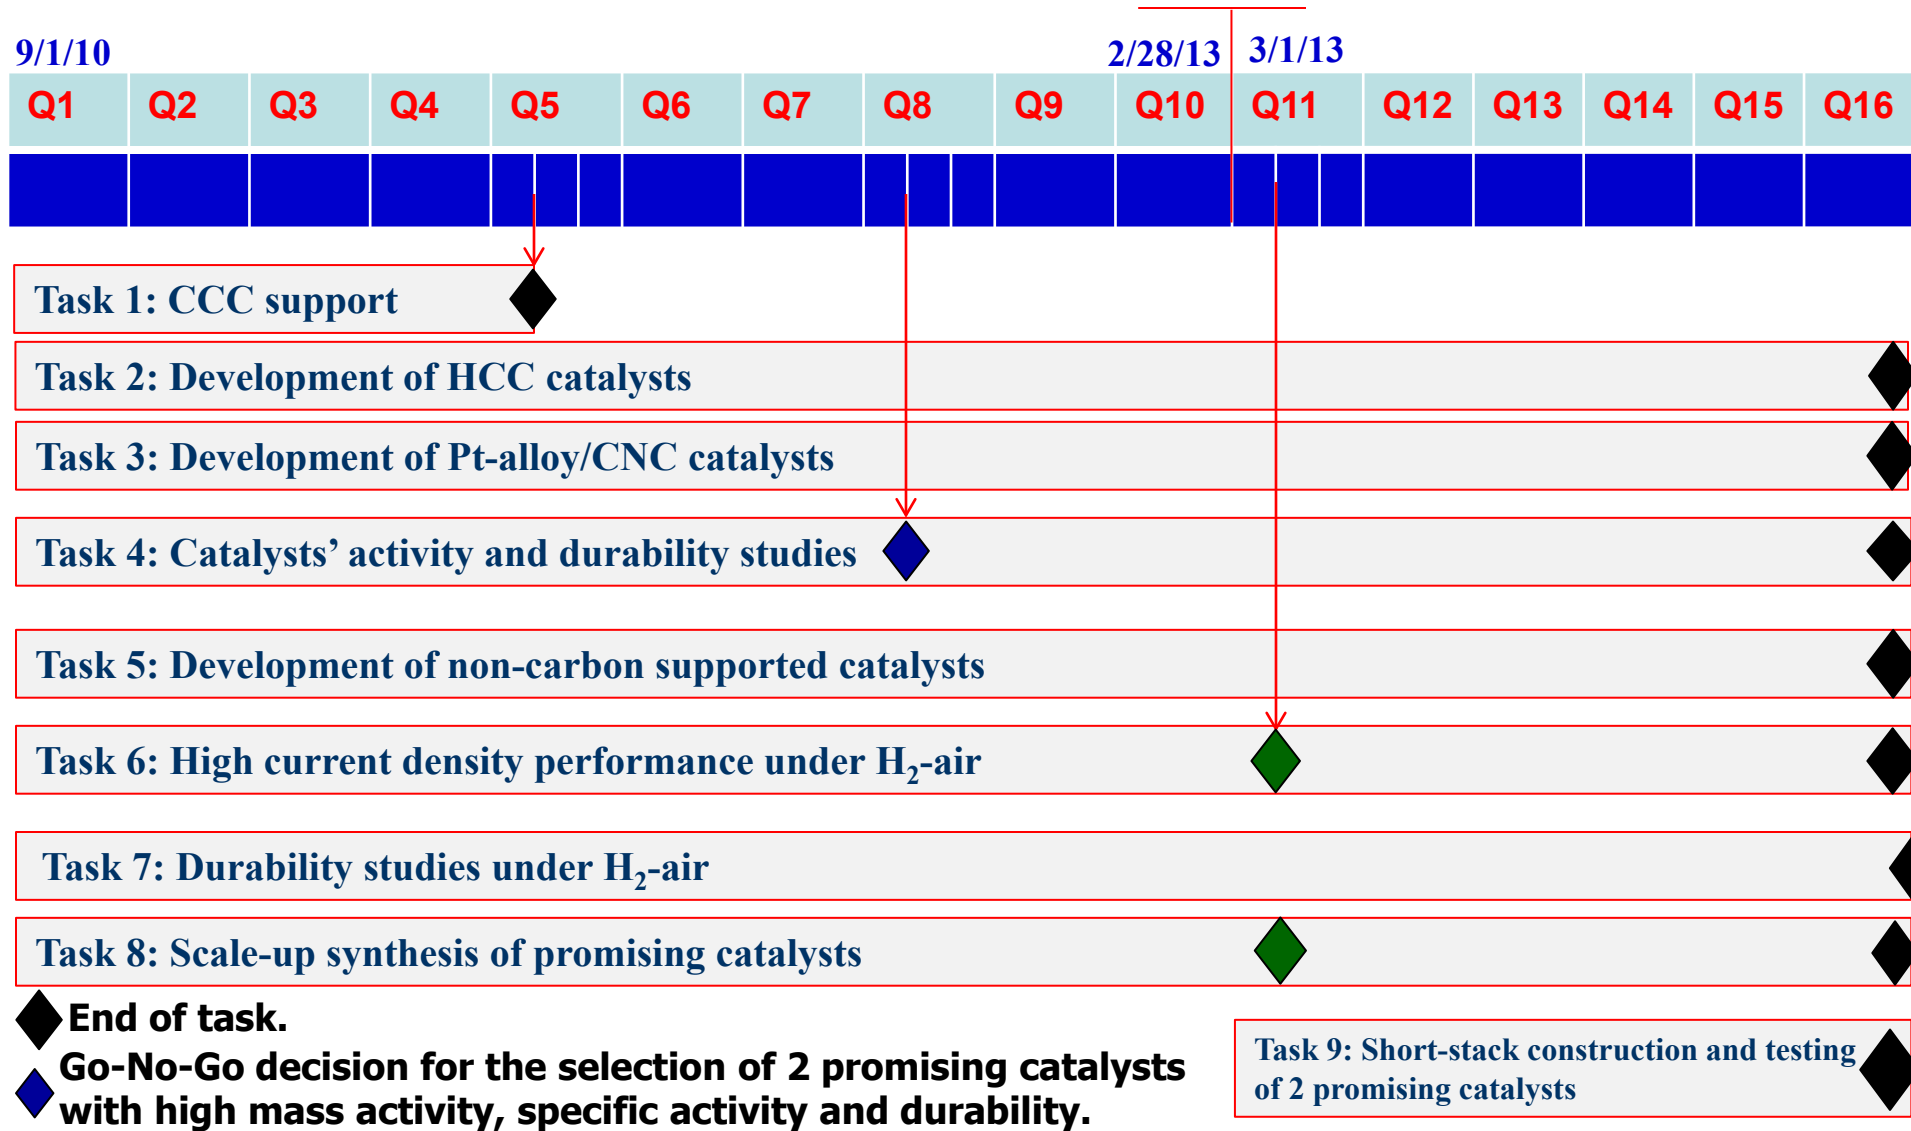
9/1/10

2/28/13 3/1/13

| Q1 | Q2 | Q3 | Q4 | Q5 | Q6 | Q7 | Q8 | Q9 | Q10 | Q11 | Q12 | Q13 | Q14 | Q15 | Q16 |
|---|---|---|---|---|---|---|---|---|---|---|---|---|---|---|---|

Task 1: CCC support

Task 2: Development of HCC catalysts

Task 3: Development of Pt-alloy/CNC catalysts

Task 4: Catalysts' activity and durability studies

Task 5: Development of non-carbon supported catalysts

Task 6: High current density performance under $H_2$-air

Task 7: Durability studies under $H_2$-air

Task 8: Scale-up synthesis of promising catalysts

End of task.

Go-No-Go decision for the selection of 2 promising catalysts with high mass activity, specific activity and durability.

Task 9: Short-stack construction and testing of 2 promising catalysts